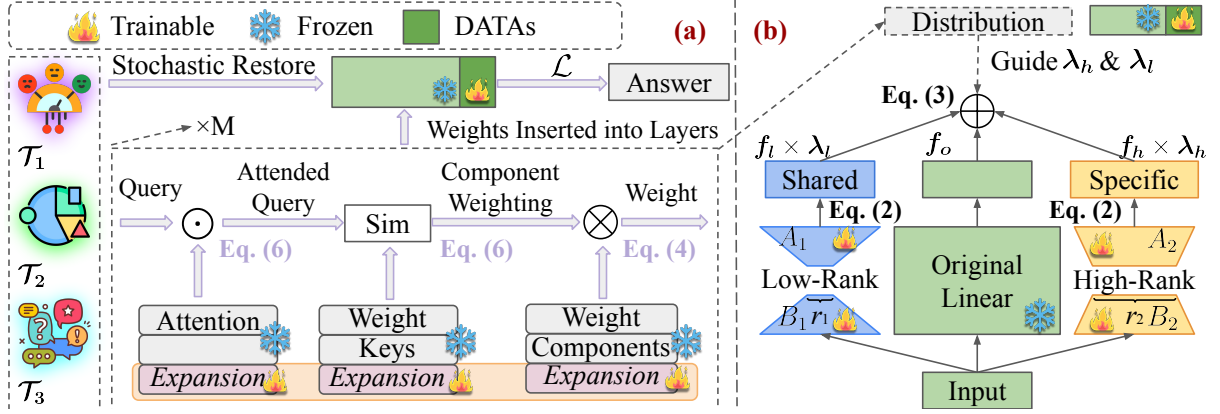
Trainable Frozen DATAs

(a)

$\mathcal{T}_1$

$\mathcal{T}_2$

$\mathcal{T}_3$

Stochastic Restore

$\mathcal{L}$

Answer

$\times$M

Weights Inserted into Layers

Query

Attended Query

Sim

Component Weighting

Weight

$\odot$

$\otimes$

Eq. (6)

Eq. (6)

Eq. (4)

Attention

Weight Keys

Weight Components

Expansion

Expansion

Expansion

(b)

Distribution

Guide $\lambda_h$ & $\lambda_l$

Eq. (3)

$f_l \times \lambda_l$

$f_o$

$f_h \times \lambda_h$

Shared

Specific

Eq. (2)

Eq. (2)

$A_1$

$A_2$

Low-Rank

Original Linear

High-Rank

$B_1$ $r_1$

$r_2$ $B_2$

Input